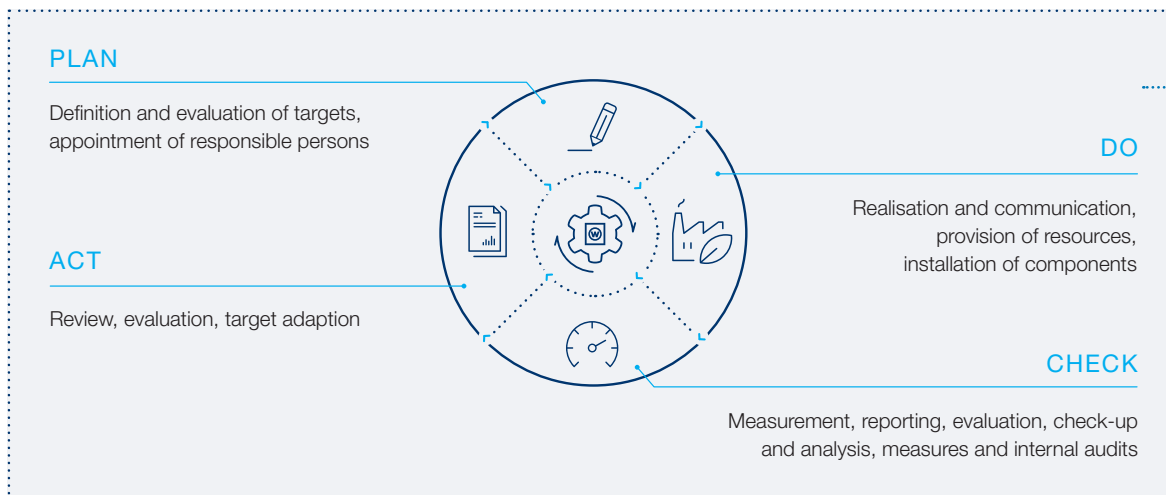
PLAN

Definition and evaluation of targets, appointment of responsible persons

DO

Realisation and communication, provision of resources, installation of components

ACT

Review, evaluation, target adaption

CHECK

Measurement, reporting, evaluation, check-up and analysis, measures and internal audits